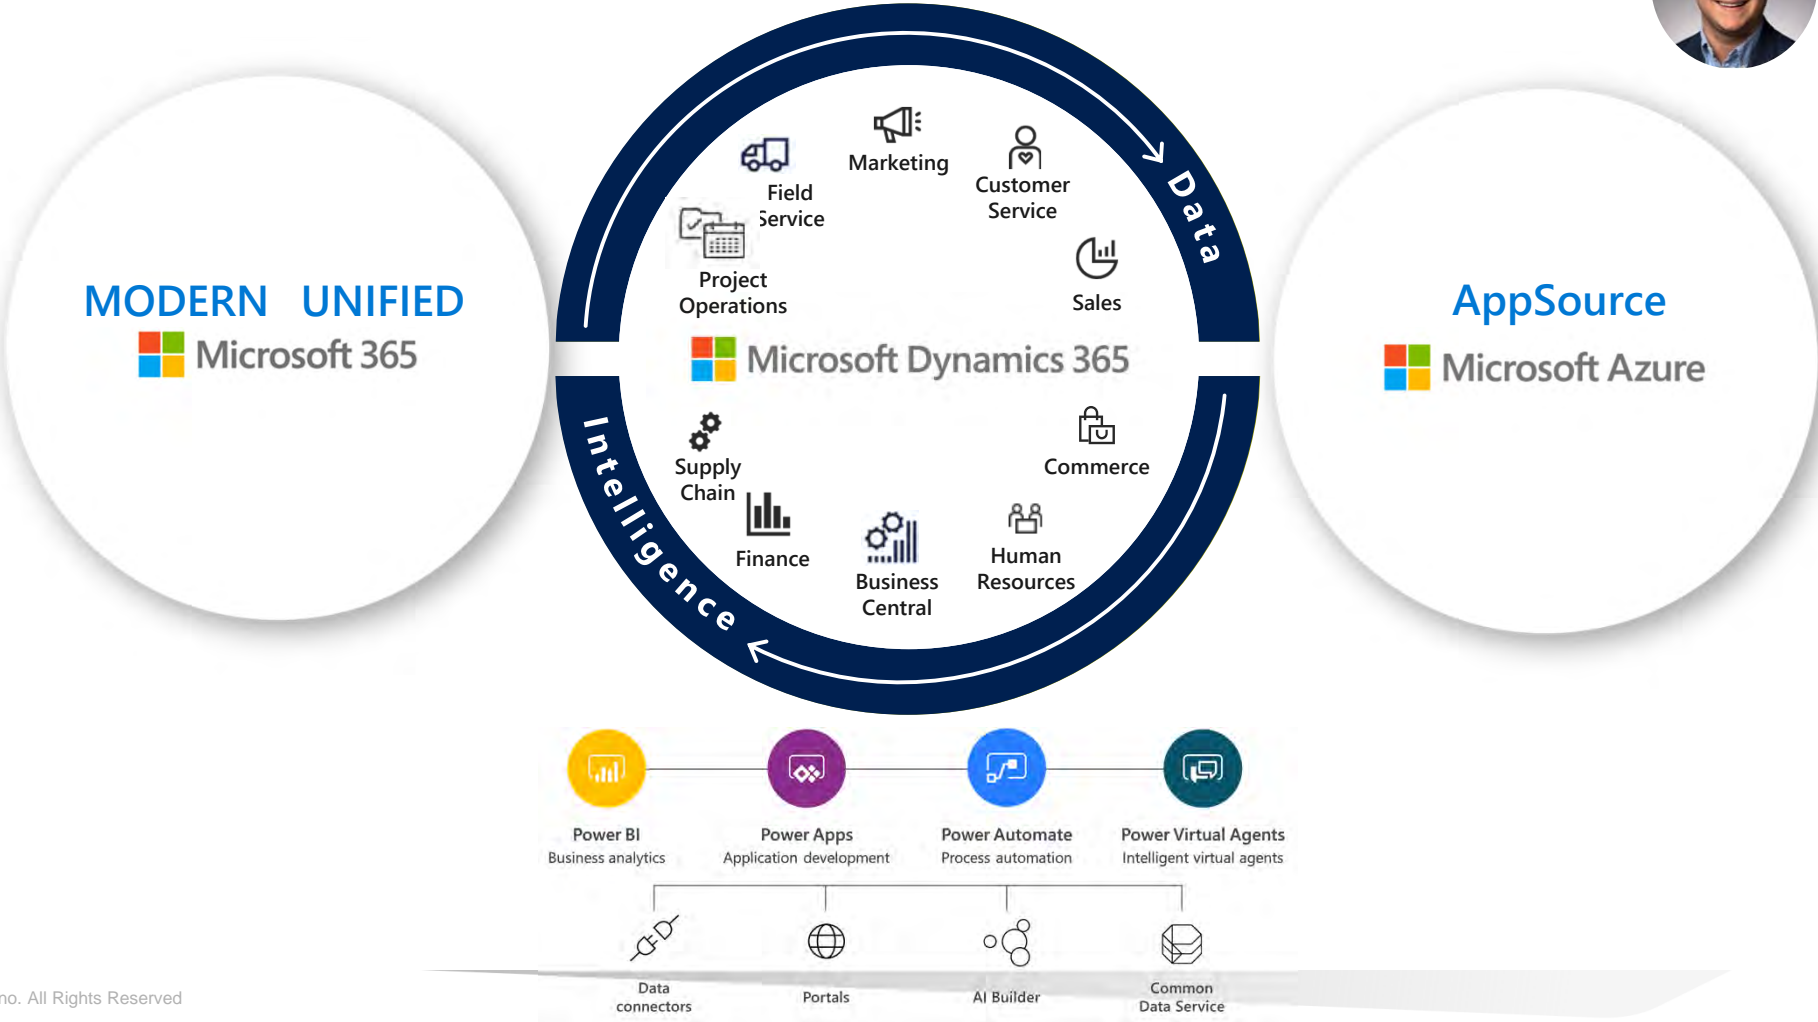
MODERN UNIFIED

Microsoft 365

Data

Marketing

Field Service

Customer Service

Project Operations

Sales

Microsoft Dynamics 365

Intelligence

Supply Chain

Commerce

Finance

Business Central

Human Resources

AppSource

Microsoft Azure

Power BI
Business analytics

Power Apps
Application development

Power Automate
Process automation

Power Virtual Agents
Intelligent virtual agents

Data connectors

Portals

AI Builder

Common Data Service

no. All Rights Reserved